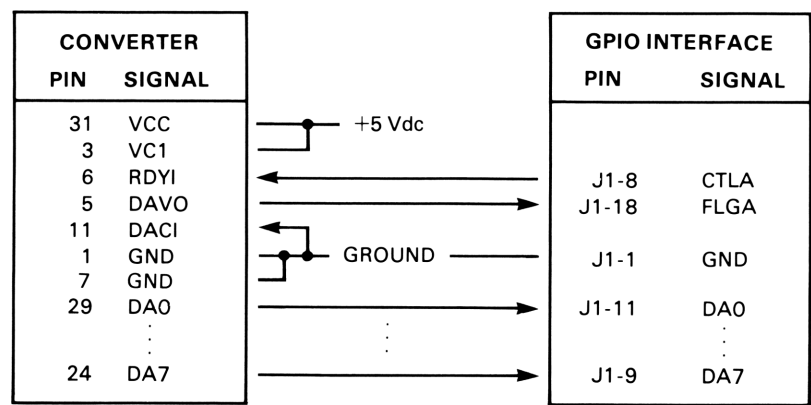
| CONVERTER | |
|---|---|
| PIN | SIGNAL |
| 31 | VCC |
| 3 | VC1 |
| 6 | RDYI |
| 5 | DAVO |
| 11 | DACI |
| 1 | GND |
| 7 | GND |
| 29 | DA0 |
| ⋮ | ⋮ |
| 24 | DA7 |

+5 Vdc

GROUND

⋮

| GPIO INTERFACE | |
|---|---|
| PIN | SIGNAL |
| J1-8 | CTLA |
| J1-18 | FLGA |
| J1-1 | GND |
| J1-11 | DA0 |
| | ⋮ |
| J1-9 | DA7 |